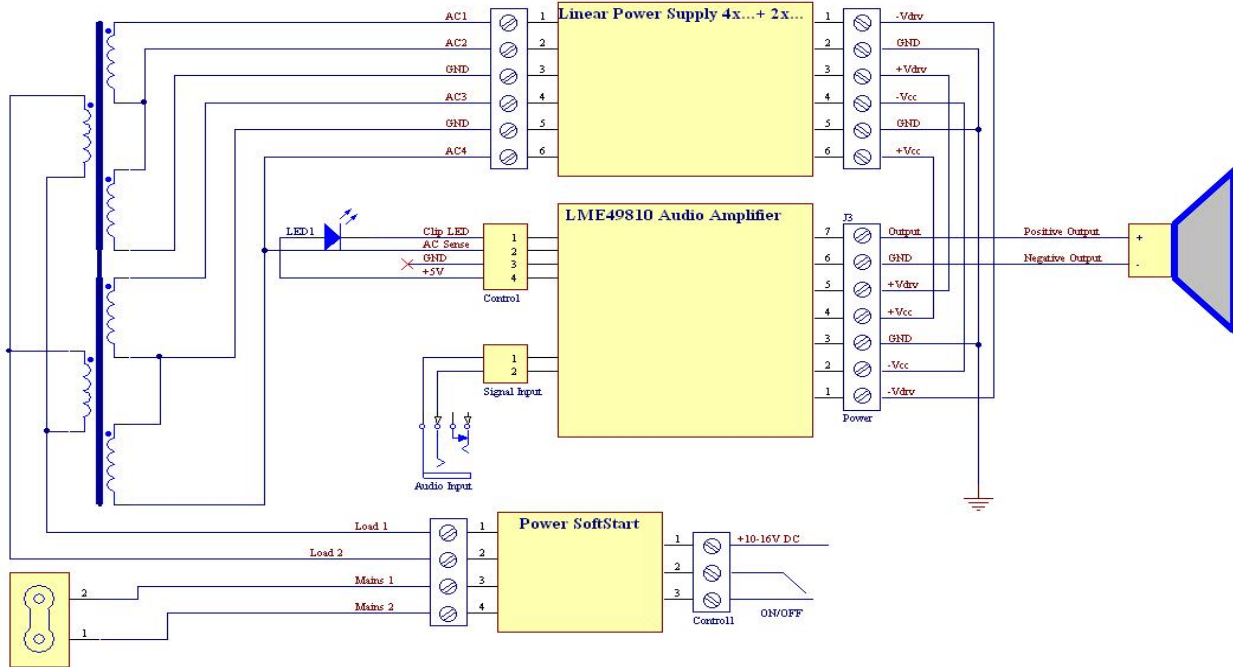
AC1
AC2
GND
AC3
GND
AC4
1
2
3
4
5
6
Linear Power Supply 4x...+ 2x...
1
2
3
4
5
6
-Vdrv
GND
+Vdrv
-Vcc
GND
+Vcc

LED1
Clip LED
AC Sense
GND
+5V
1
2
3
4
Control
LME49810 Audio Amplifier
J3
7
6
5
4
3
2
1
Output
GND
+Vdrv
+Vcc
GND
-Vcc
-Vdrv
Power
Positive Output
Negative Output
+
-

1
2
Signal Input
Audio Input

Load 1
Load 2
Mains 1
Mains 2
1
2
3
4
Power SoftStart
1
2
3
+10-16V DC
ON/OFF
Control1
2
1